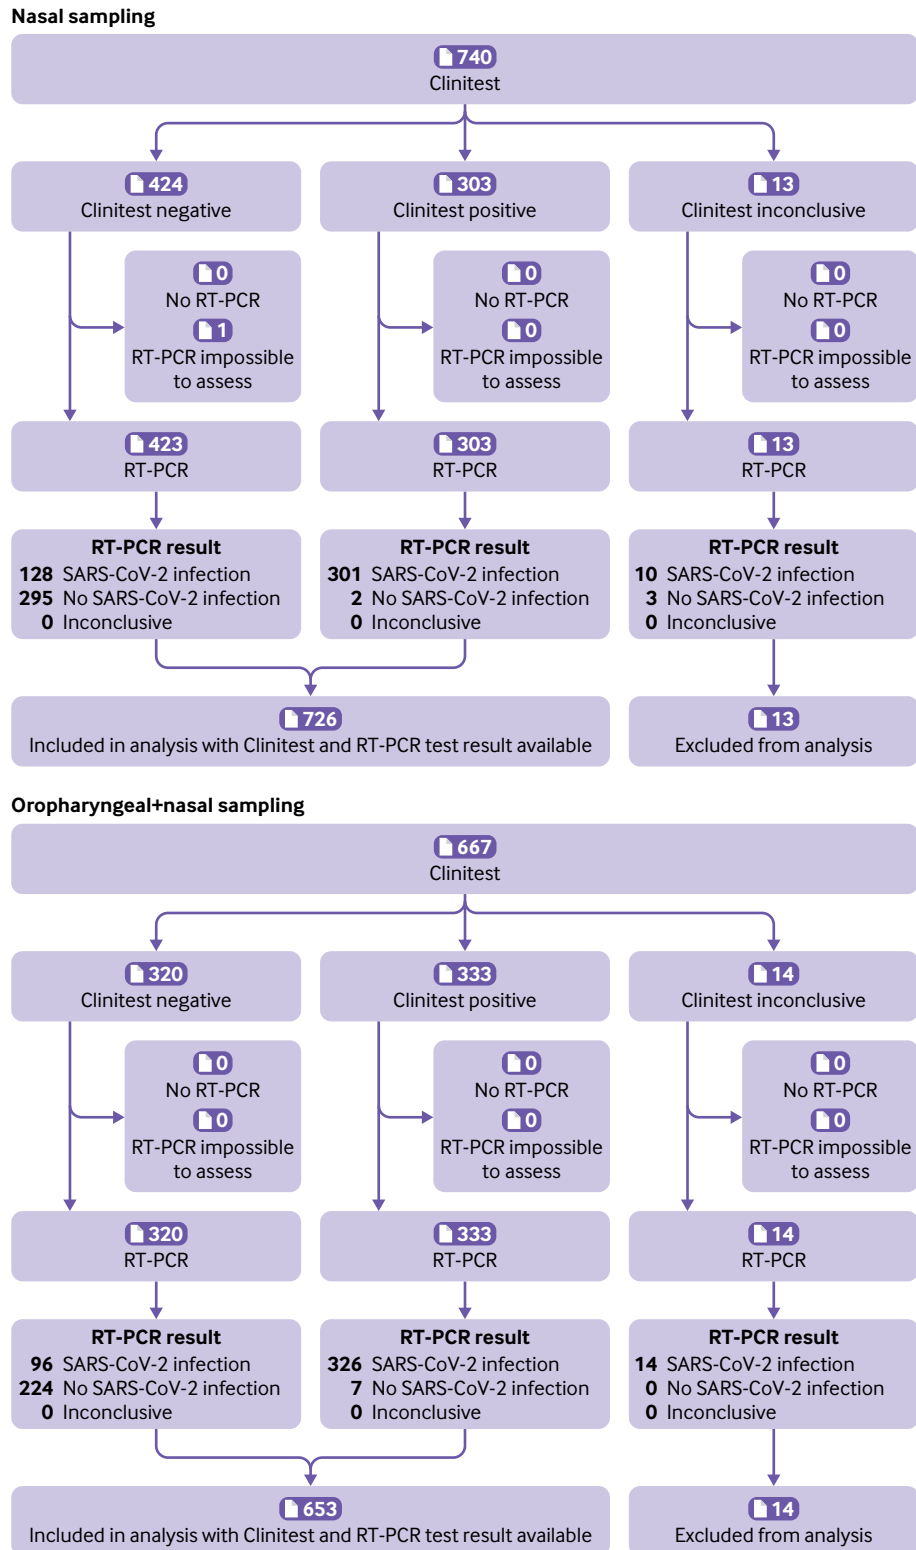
Nasal sampling

740
Clinitest

424
Clinitest negative

303
Clinitest positive

13
Clinitest inconclusive

0
No RT-PCR
1
RT-PCR impossible to assess

0
No RT-PCR
0
RT-PCR impossible to assess

0
No RT-PCR
0
RT-PCR impossible to assess

423
RT-PCR

303
RT-PCR

13
RT-PCR

RT-PCR result
128 SARS-CoV-2 infection
295 No SARS-CoV-2 infection
0 Inconclusive

RT-PCR result
301 SARS-CoV-2 infection
2 No SARS-CoV-2 infection
0 Inconclusive

RT-PCR result
10 SARS-CoV-2 infection
3 No SARS-CoV-2 infection
0 Inconclusive

726
Included in analysis with Clinitest and RT-PCR test result available

13
Excluded from analysis

Oropharyngeal+nasal sampling

667
Clinitest

320
Clinitest negative

333
Clinitest positive

14
Clinitest inconclusive

0
No RT-PCR
0
RT-PCR impossible to assess

0
No RT-PCR
0
RT-PCR impossible to assess

0
No RT-PCR
0
RT-PCR impossible to assess

320
RT-PCR

333
RT-PCR

14
RT-PCR

RT-PCR result
96 SARS-CoV-2 infection
224 No SARS-CoV-2 infection
0 Inconclusive

RT-PCR result
326 SARS-CoV-2 infection
7 No SARS-CoV-2 infection
0 Inconclusive

RT-PCR result
14 SARS-CoV-2 infection
0 No SARS-CoV-2 infection
0 Inconclusive

653
Included in analysis with Clinitest and RT-PCR test result available

14
Excluded from analysis